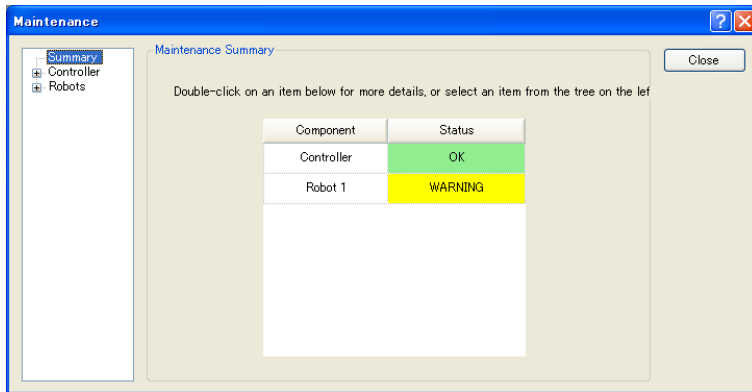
Maintenance

Summary
Controller
Robots

Maintenance Summary

Double-click on an item below for more details, or select an item from the tree on the lef

| Component | Status |
|---|---|
| Controller | OK |
| Robot 1 | WARNING |

Close